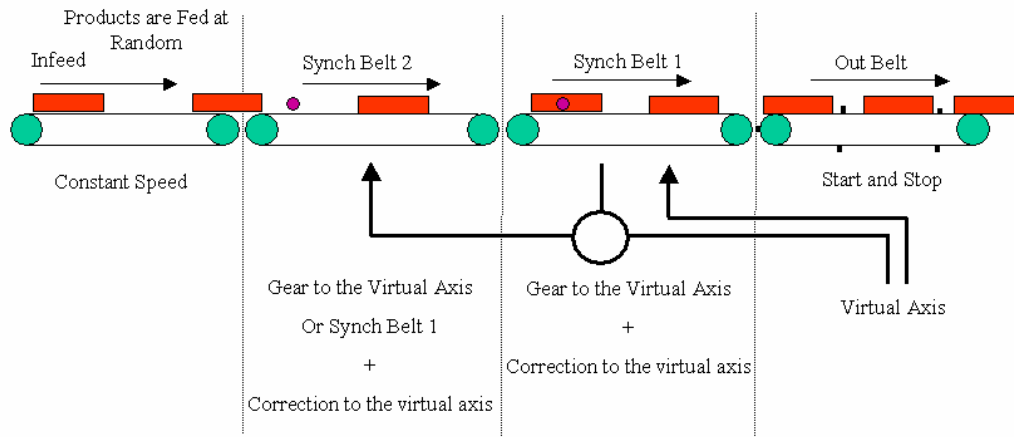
Products are Fed at Random

Infeed

Constant Speed

Synch Belt 2

Gear to the Virtual Axis

Or Synch Belt 1

+

Correction to the virtual axis

Synch Belt 1

Gear to the Virtual Axis

+

Correction to the virtual axis

Out Belt

Start and Stop

Virtual Axis